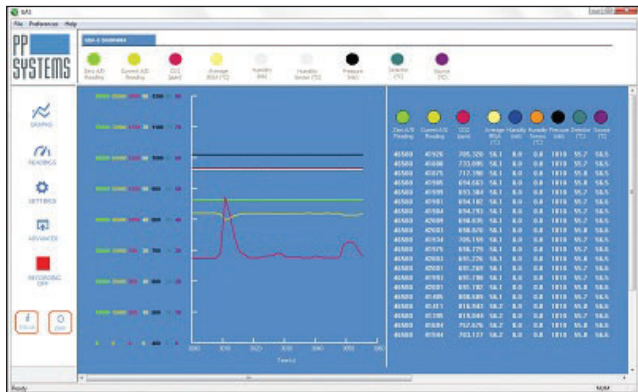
SAS

File Preferences Help

PP SYSTEMS

SBA-5 S0000001

Zero A/D Reading

Current A/D Reading

CO2 (ppm)

Average RSA (°C)

Humidity (RH)

Humidity Sensor (°C)

Pressure (mb)

Detector (°C)

Source (°C)

GRAPHS

READINGS

SETTINGS

ADVANCED

RECORDING OFF

Time (s)

| Zero A/D Reading | Current A/D Reading | CO2 (ppm) | Average RSA (°C) | Humidity (mb) | Humidity Sensor (°C) | Pressure (mb) | Detector (°C) | Source (°C) |
|---|---|---|---|---|---|---|---|---|
| 45500 | 41926 | 705.329 | 56.1 | 0.0 | 0.0 | 1018 | 55.7 | 56.5 |
| 45500 | 41936 | 733.695 | 56.1 | 0.0 | 0.0 | 1018 | 55.8 | 56.5 |
| 45500 | 41975 | 712.190 | 56.1 | 0.0 | 0.0 | 1018 | 55.8 | 56.5 |
| 45500 | 41995 | 694.683 | 56.1 | 0.0 | 0.0 | 1018 | 55.7 | 56.5 |
| 45500 | 41991 | 693.384 | 56.1 | 0.0 | 0.0 | 1018 | 55.7 | 56.5 |
| 45500 | 41981 | 694.182 | 56.1 | 0.0 | 0.0 | 1018 | 55.7 | 56.5 |
| 45500 | 41984 | 694.793 | 56.1 | 0.0 | 0.0 | 1018 | 55.8 | 56.5 |
| 45500 | 41999 | 686.635 | 56.1 | 0.0 | 0.0 | 1018 | 55.7 | 56.5 |
| 45500 | 42001 | 698.670 | 56.1 | 0.0 | 0.0 | 1018 | 55.8 | 56.5 |
| 45500 | 41934 | 705.159 | 56.1 | 0.0 | 0.0 | 1018 | 55.8 | 56.5 |
| 45500 | 41971 | 698.770 | 56.1 | 0.0 | 0.0 | 1018 | 55.7 | 56.5 |
| 45500 | 42003 | 691.276 | 56.1 | 0.0 | 0.0 | 1018 | 55.7 | 56.5 |
| 45500 | 42001 | 691.780 | 56.1 | 0.0 | 0.0 | 1018 | 55.7 | 56.5 |
| 45500 | 41991 | 691.770 | 56.1 | 0.0 | 0.0 | 1018 | 55.8 | 56.5 |
| 45500 | 42001 | 691.782 | 56.1 | 0.0 | 0.0 | 1018 | 55.7 | 56.5 |
| 45500 | 41185 | 808.689 | 56.1 | 0.0 | 0.0 | 1018 | 55.7 | 56.5 |
| 45500 | 41451 | 816.943 | 56.2 | 0.0 | 0.0 | 1018 | 55.7 | 56.5 |
| 45500 | 41705 | 819.049 | 56.2 | 0.0 | 0.0 | 1018 | 55.7 | 56.5 |
| 45500 | 41894 | 757.675 | 56.2 | 0.0 | 0.0 | 1018 | 55.7 | 56.5 |
| 45500 | 41944 | 703.127 | 56.2 | 0.0 | 0.0 | 1018 | 55.8 | 56.5 |

Ready